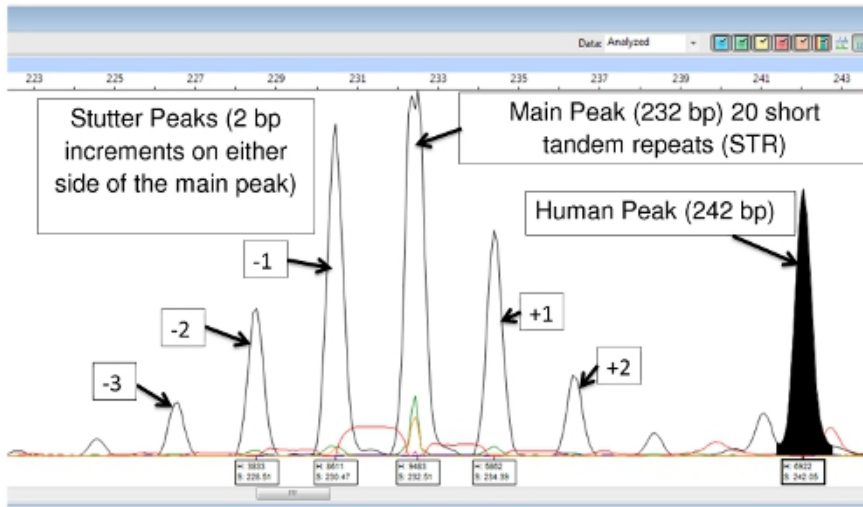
Data: Analyzed

223 225 227 229 231 233 235 237 239 241 243

Stutter Peaks (2 bp increments on either side of the main peak)

Main Peak (232 bp) 20 short tandem repeats (STR)

Human Peak (242 bp)

-1

-2

-3

+1

+2

H: 3833 S: 228.51

H: 8611 S: 230.47

H: 9483 S: 232.51

H: 5852 S: 234.39

H: 6922 S: 242.05